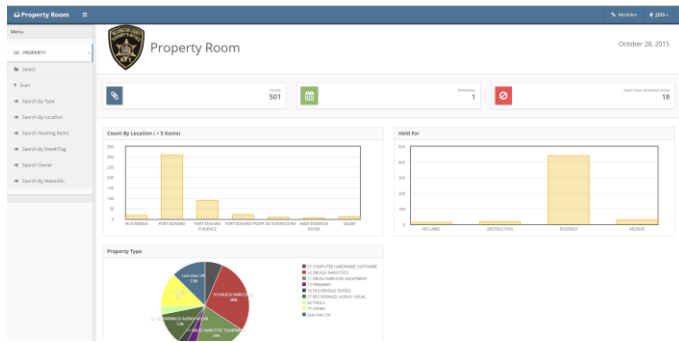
Property Room ≡

Modules jDSS

Menu

PROPERTY

Select

Scan

Search By Type

Search By Location

Search Pending Items

Search By Sheet/Tag

Search Owner

Search By Make/Etc.

Property Room

October 28, 2015

TOTAL
501

PENDING
1

PAST DUE DESTRUCTION
18

Count By Location ( < 5 items)

| 350 |
| 300 |
| 250 |
| 200 |
| 150 |
| 100 |
| 50 |
| 0 |

IN EVIDENCE
PORT SEWARD
PORT SEWARD EVIDENCE
PORT SEWARD POINT
SECEVIDENCE RM
MAIN EVIDENCE ROOM
SALMI

Hold For

| 500 |
| 400 |
| 300 |
| 200 |
| 100 |
| 0 |

NO LABEL
DESTRUCTION
EVIDENCE
RELEASE

Property Type

Less than 2%
17%

NARCOTICS
28%

DRUG NARCOTIC EQUIPMENT
20%

RECORDINGS AUDIO VISUAL
13%

17 COMPUTER HARDWARE SOFTWARE
13 DRUGS NARCOTICS
21 DRUGS NARCOTIC EQUIPMENT
13 FIREARMS
19 HOUSEHOLD GOODS
17 RECORDINGS AUDIO VISUAL
06 TOOLS
17 OTHER
Less than 2%